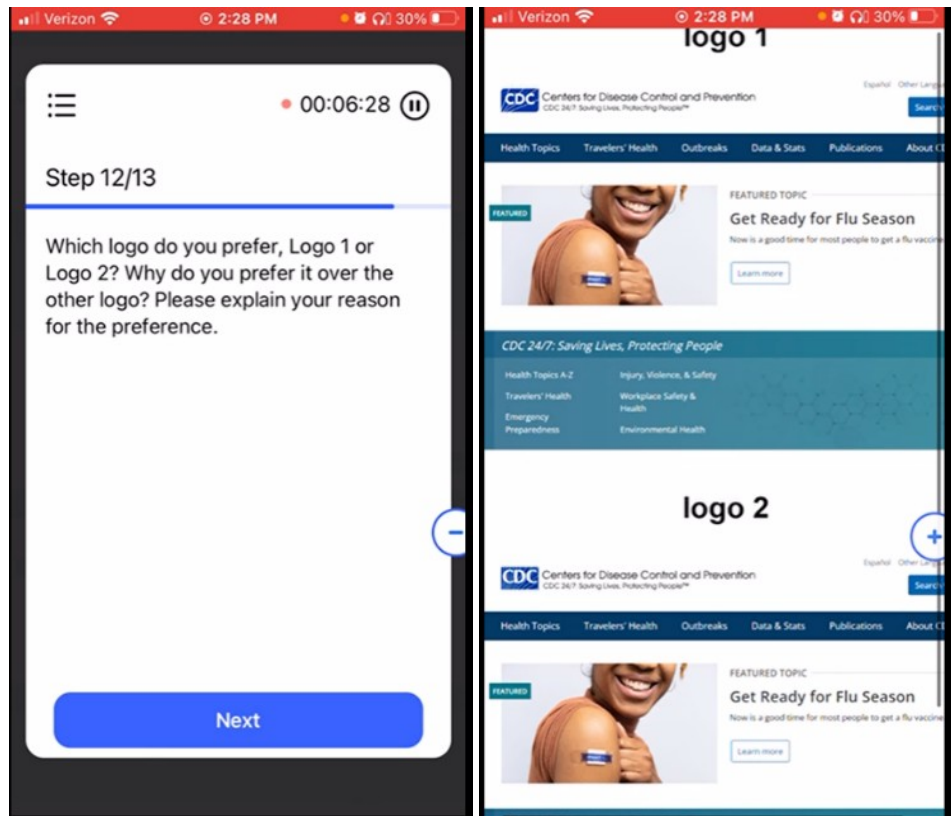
Verizon 2:28 PM 30%

00:06:28

Step 12/13

Which logo do you prefer, Logo 1 or Logo 2? Why do you prefer it over the other logo? Please explain your reason for the preference.

Next

Verizon 2:28 PM 30%

logo 1

CDC Centers for Disease Control and Prevention
CDC 24/7: Saving Lives, Protecting People™

Español Other Lang

Search

Health Topics Travelers' Health Outbreaks Data & Stats Publications About C

FEATURED

FEATURED TOPIC

Get Ready for Flu Season

Now is a good time for most people to get a flu vaccin

Learn more

CDC 24/7: Saving Lives, Protecting People

Health Topics A-Z
Travelers' Health
Emergency Preparedness
Injury, Violence, & Safety
Workplace Safety & Health
Environmental Health

logo 2

CDC Centers for Disease Control and Prevention
CDC 24/7: Saving Lives, Protecting People™

Español Other Lang

Search

Health Topics Travelers' Health Outbreaks Data & Stats Publications About C

FEATURED

FEATURED TOPIC

Get Ready for Flu Season

Now is a good time for most people to get a flu vaccin

Learn more